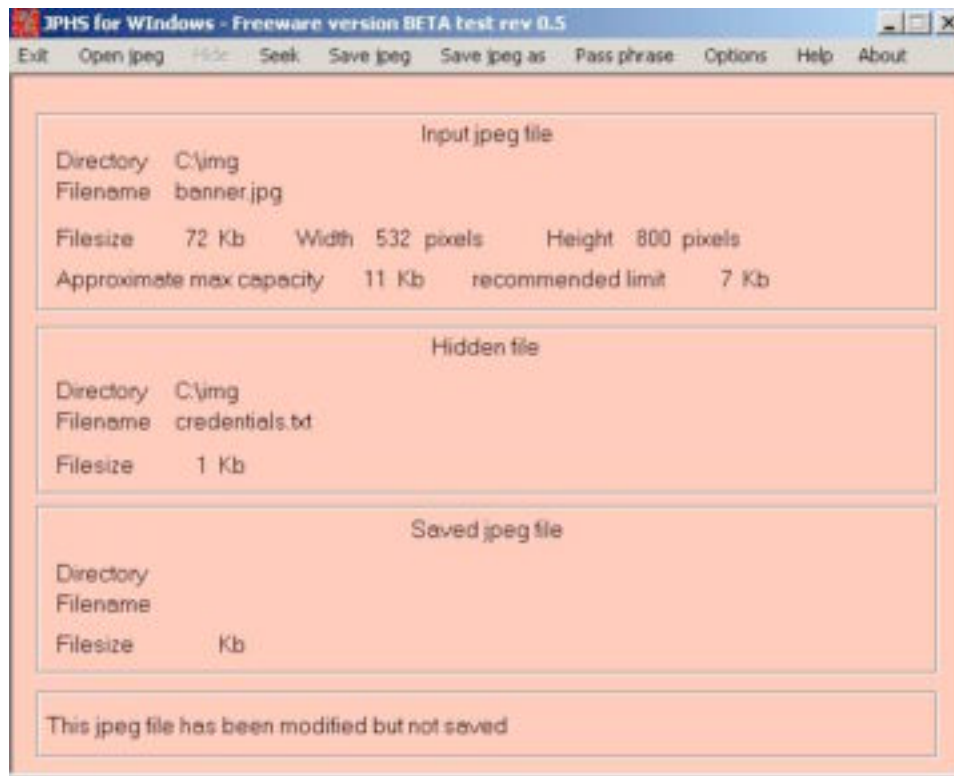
JPHS for WIndows - Freeware version BETA test rev 0.5

Exit Open jpeg Hide Seek Save jpeg Save jpeg as Pass phrase Options Help About

Input jpeg file

Directory C:\img
Filename banner.jpg

Filesize 72 Kb Width 532 pixels Height 800 pixels

Approximate max capacity 11 Kb recommended limit 7 Kb

Hidden file

Directory C:\img
Filename credentials.txt

Filesize 1 Kb

Saved jpeg file

Directory
Filename

Filesize Kb

This jpeg file has been modified but not saved